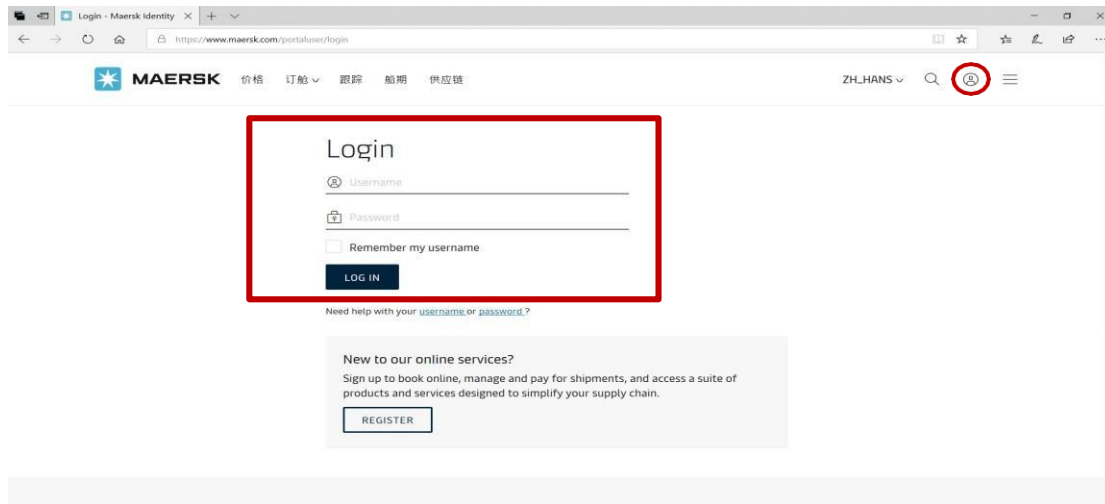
Login - Maersk Identity

https://www.maersk.com/portaluser/login

MAERSK 价格 订舱 跟踪 船期 供应链

ZH_HANS

Login

Username

Password

Remember my username

LOG IN

Need help with your username or password?

New to our online services?

Sign up to book online, manage and pay for shipments, and access a suite of products and services designed to simplify your supply chain.

REGISTER